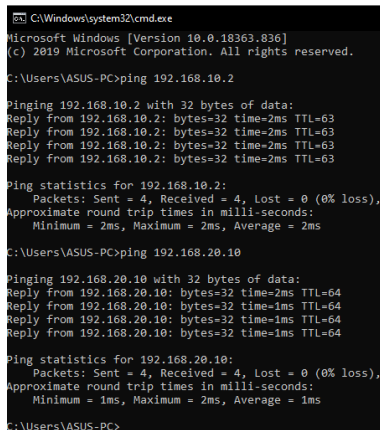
C:\Windows\system32\cmd.exe
Microsoft Windows [Version 10.0.18363.836]
(c) 2019 Microsoft Corporation. All rights reserved.

C:\Users\ASUS-PC>ping 192.168.10.2

Pinging 192.168.10.2 with 32 bytes of data:
Reply from 192.168.10.2: bytes=32 time=2ms TTL=63
Reply from 192.168.10.2: bytes=32 time=2ms TTL=63
Reply from 192.168.10.2: bytes=32 time=2ms TTL=63
Reply from 192.168.10.2: bytes=32 time=2ms TTL=63

Ping statistics for 192.168.10.2:
Packets: Sent = 4, Received = 4, Lost = 0 (0% loss),
Approximate round trip times in milli-seconds:
Minimum = 2ms, Maximum = 2ms, Average = 2ms

C:\Users\ASUS-PC>ping 192.168.20.10

Pinging 192.168.20.10 with 32 bytes of data:
Reply from 192.168.20.10: bytes=32 time=2ms TTL=64
Reply from 192.168.20.10: bytes=32 time=1ms TTL=64
Reply from 192.168.20.10: bytes=32 time=1ms TTL=64
Reply from 192.168.20.10: bytes=32 time=1ms TTL=64

Ping statistics for 192.168.20.10:
Packets: Sent = 4, Received = 4, Lost = 0 (0% loss),
Approximate round trip times in milli-seconds:
Minimum = 1ms, Maximum = 2ms, Average = 1ms

C:\Users\ASUS-PC>